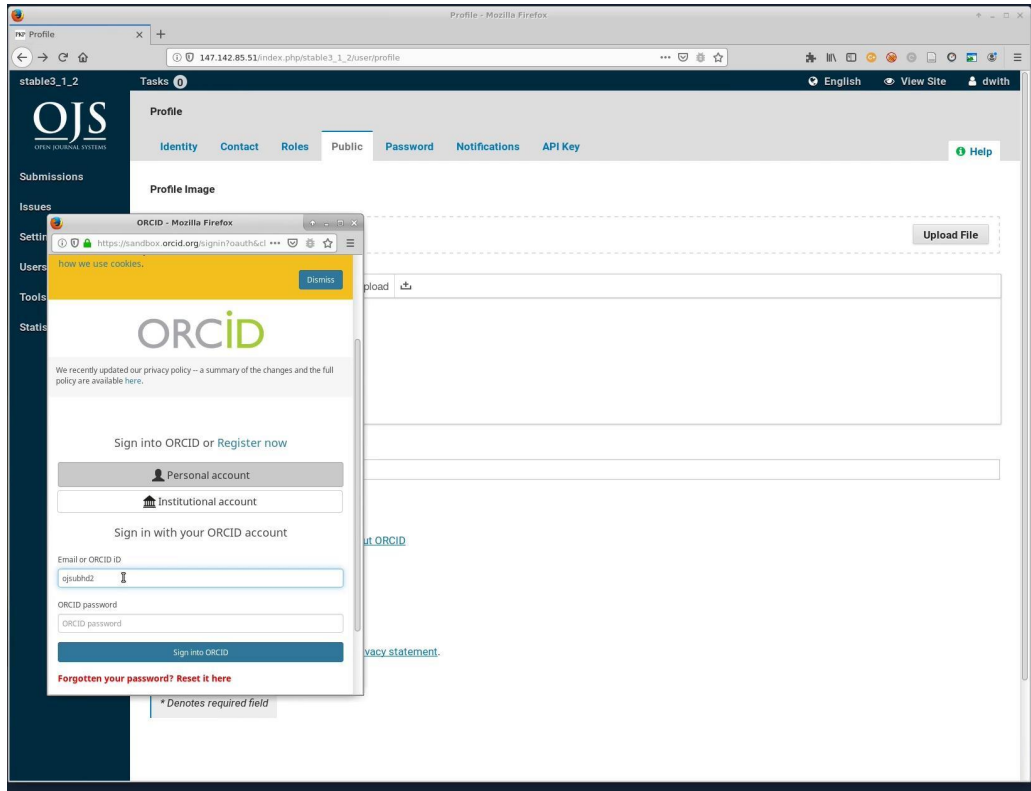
Profile - Mozilla Firefox

PKP Profile

147.142.85.51/index.php/stable3_1_2/user/profile

stable3_1_2

Tasks 0

English

View Site

dwith

OJS
OPEN JOURNAL SYSTEMS

Profile

Identity Contact Roles Public Password Notifications API Key

Help

Submissions

Issues

Settin

Users

Tools

Statis

Profile Image

Upload File

pload

ut ORCID

vacy statement.

* Denotes required field

ORCID - Mozilla Firefox

https://sandbox.orcid.org/signin?oauth&cl

how we use cookies.

Dismiss

ORCID

We recently updated our privacy policy -- a summary of the changes and the full policy are available here.

Sign into ORCID or Register now

Personal account

Institutional account

Sign in with your ORCID account

Email or ORCID iD

ojsubhd2

ORCID password

ORCID password

Sign into ORCID

Forgotten your password? Reset it here